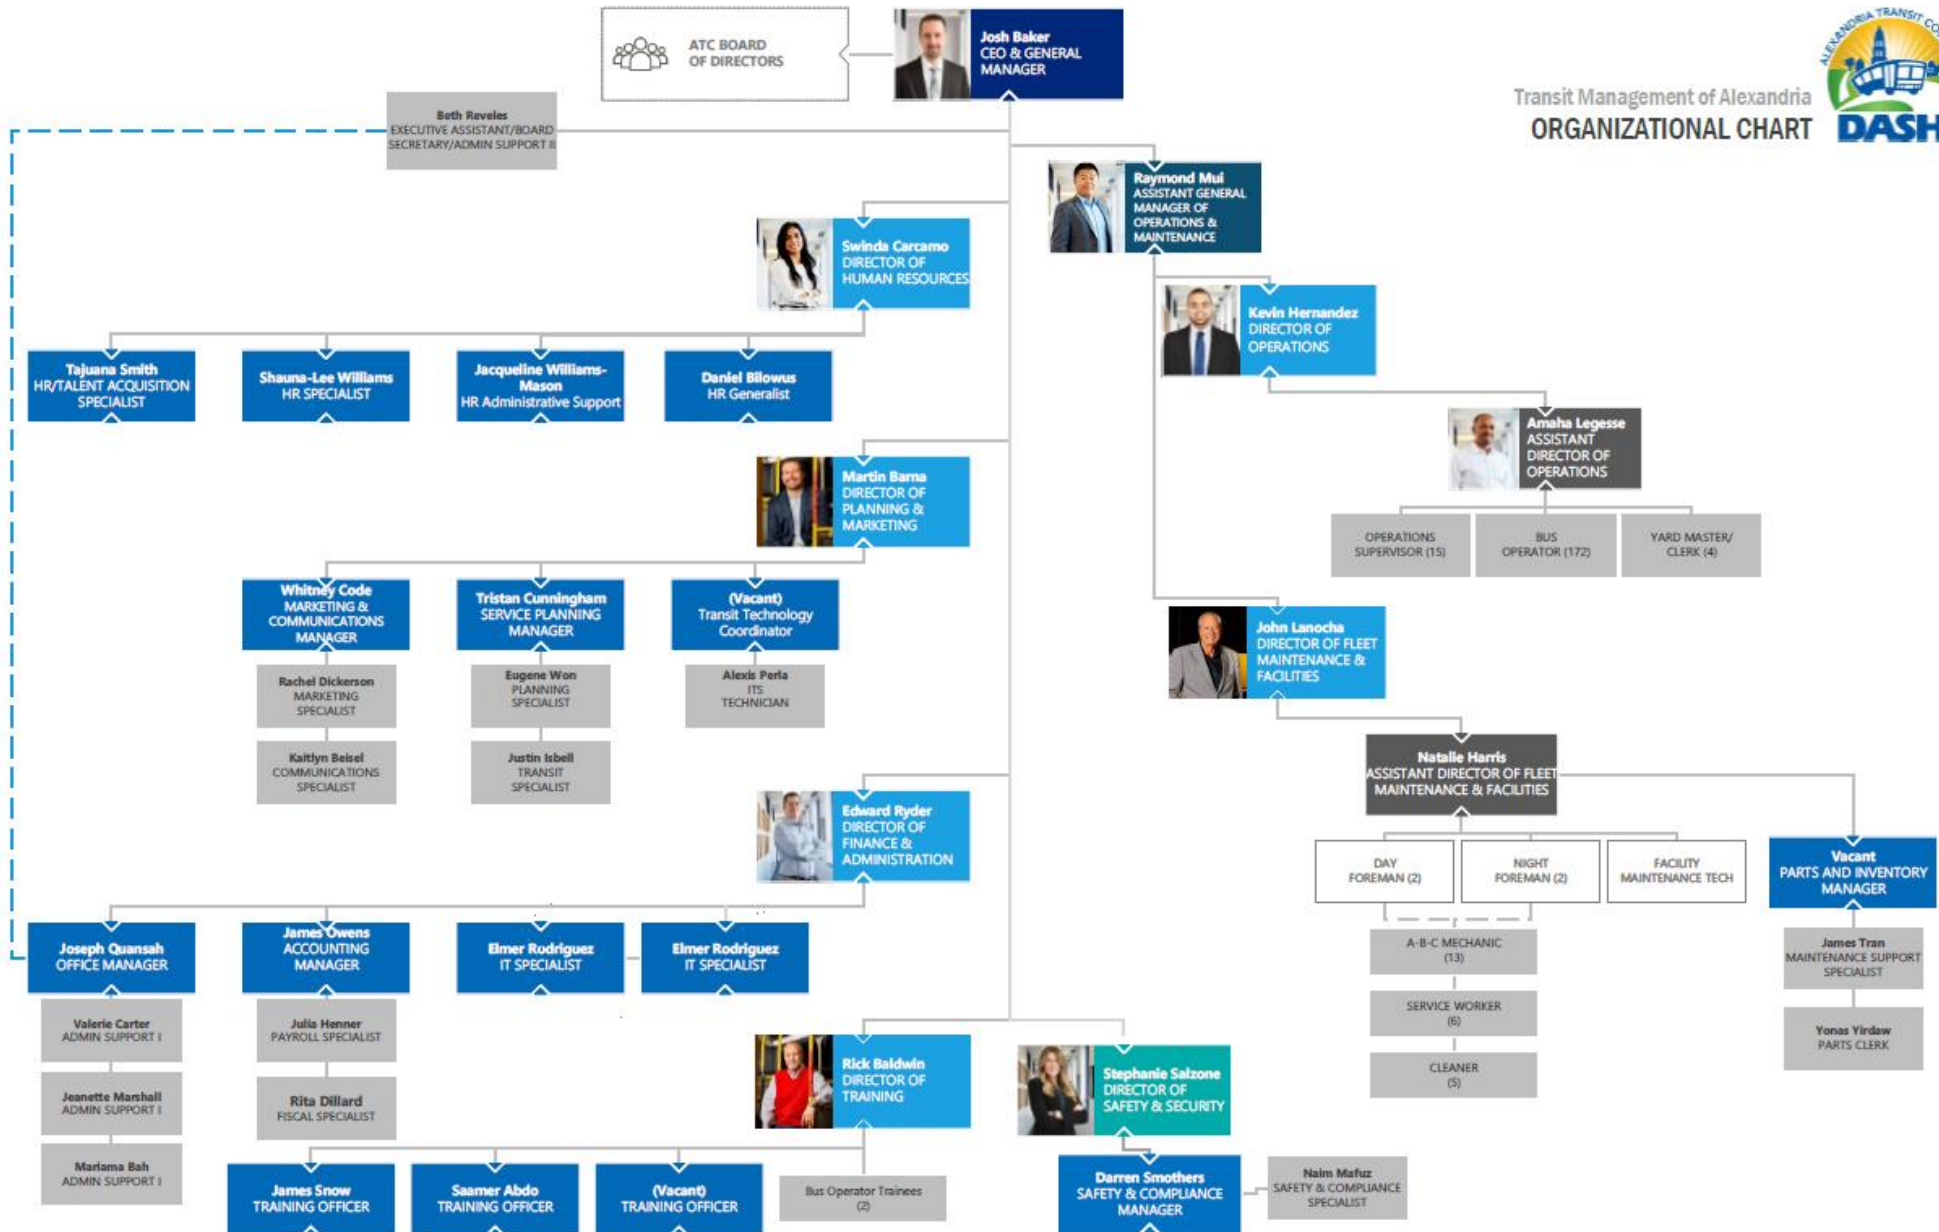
ATC BOARD OF DIRECTORS

Josh Baker
CEO & GENERAL MANAGER

Transit Management of Alexandria
ORGANIZATIONAL CHART

ALEXANDRIA TRANSIT CO
DASH

Beth Reveles
EXECUTIVE ASSISTANT/BOARD SECRETARY/ADMIN SUPPORT II

Raymond Mui
ASSISTANT GENERAL MANAGER OF OPERATIONS & MAINTENANCE

Swinda Carcamo
DIRECTOR OF HUMAN RESOURCES

Kevin Hernandez
DIRECTOR OF OPERATIONS

Tajuana Smith
HR/TALENT ACQUISITION SPECIALIST

Shauna-Lee Williams
HR SPECIALIST

Jacqueline Williams-Mason
HR Administrative Support

Daniel Bilowus
HR Generalist

Amaha Legesse
ASSISTANT DIRECTOR OF OPERATIONS

Martin Barna
DIRECTOR OF PLANNING & MARKETING

OPERATIONS SUPERVISOR (15)

BUS OPERATOR (172)

YARD MASTER/ CLERK (4)

Whitney Code
MARKETING & COMMUNICATIONS MANAGER

Tristan Cunningham
SERVICE PLANNING MANAGER

(Vacant)
Transit Technology Coordinator

John Lanocha
DIRECTOR OF FLEET MAINTENANCE & FACILITIES

Rachel Dickerson
MARKETING SPECIALIST

Eugene Won
PLANNING SPECIALIST

Alexis Perla
ITS TECHNICIAN

Kaitlyn Beisel
COMMUNICATIONS SPECIALIST

Justin Isbell
TRANSIT SPECIALIST

Natalie Harris
ASSISTANT DIRECTOR OF FLEET MAINTENANCE & FACILITIES

Edward Ryder
DIRECTOR OF FINANCE & ADMINISTRATION

DAY FOREMAN (2)

NIGHT FOREMAN (2)

FACILITY MAINTENANCE TECH

Vacant
PARTS AND INVENTORY MANAGER

Joseph Quansah
OFFICE MANAGER

James Owens
ACCOUNTING MANAGER

Elmer Rodriguez
IT SPECIALIST

Elmer Rodriguez
IT SPECIALIST

A-B-C MECHANIC (13)

James Tran
MAINTENANCE SUPPORT SPECIALIST

Valerie Carter
ADMIN SUPPORT I

Julia Henner
PAYROLL SPECIALIST

SERVICE WORKER (6)

Yonas Yirdaw
PARTS CLERK

Jeanette Marshall
ADMIN SUPPORT I

Rita Dillard
FISCAL SPECIALIST

Rick Baldwin
DIRECTOR OF TRAINING

Stephanie Salzone
DIRECTOR OF SAFETY & SECURITY

CLEANER (5)

Mariama Bah
ADMIN SUPPORT I

James Snow
TRAINING OFFICER

Saamer Abdo
TRAINING OFFICER

(Vacant)
TRAINING OFFICER

Bus Operator Trainees (2)

Darren Smothers
SAFETY & COMPLIANCE MANAGER

Naim Mafuz
SAFETY & COMPLIANCE SPECIALIST